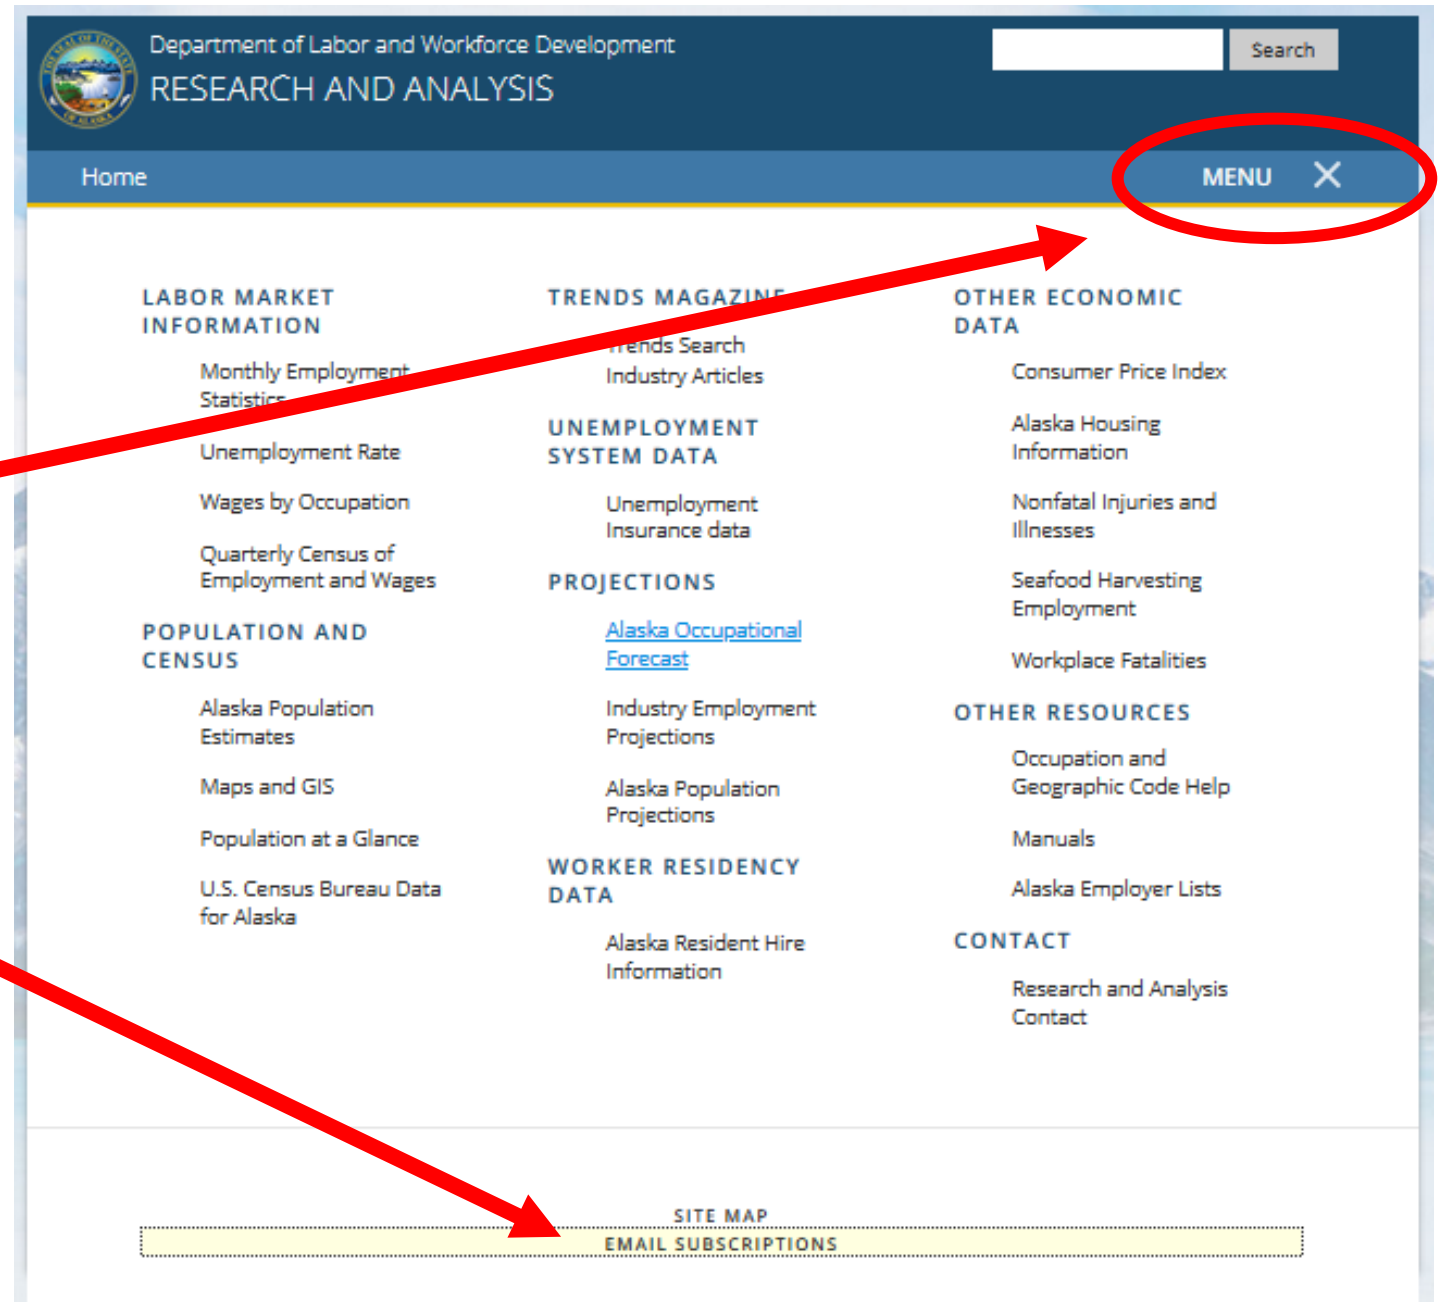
Department of Labor and Workforce Development
RESEARCH AND ANALYSIS

Search

Home

MENU ✕

LABOR MARKET INFORMATION

Monthly Employment Statistics

Unemployment Rate

Wages by Occupation

Quarterly Census of Employment and Wages

POPULATION AND CENSUS

Alaska Population Estimates

Maps and GIS

Population at a Glance

U.S. Census Bureau Data for Alaska

TRENDS MAGAZINE

Trends Search

Industry Articles

UNEMPLOYMENT SYSTEM DATA

Unemployment Insurance data

PROJECTIONS

Alaska Occupational Forecast

Industry Employment Projections

Alaska Population Projections

WORKER RESIDENCY DATA

Alaska Resident Hire Information

OTHER ECONOMIC DATA

Consumer Price Index

Alaska Housing Information

Nonfatal Injuries and Illnesses

Seafood Harvesting Employment

Workplace Fatalities

OTHER RESOURCES

Occupation and Geographic Code Help

Manuals

Alaska Employer Lists

CONTACT

Research and Analysis Contact

SITE MAP

EMAIL SUBSCRIPTIONS